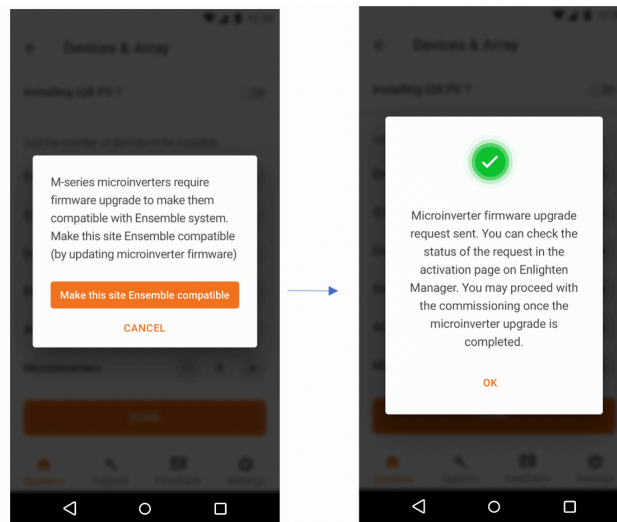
Devices & Array

Installing IQ8 PV 1

M-series microinverters require firmware upgrade to make them compatible with Ensemble system. Make this site Ensemble compatible (by updating microinverter firmware)

Make this site Ensemble compatible

CANCEL

Microinverters

Devices & Array

Installing IQ8 PV 1

Microinverter firmware upgrade request sent. You can check the status of the request in the activation page on Enlighten Manager. You may proceed with the commissioning once the microinverter upgrade is completed.

OK